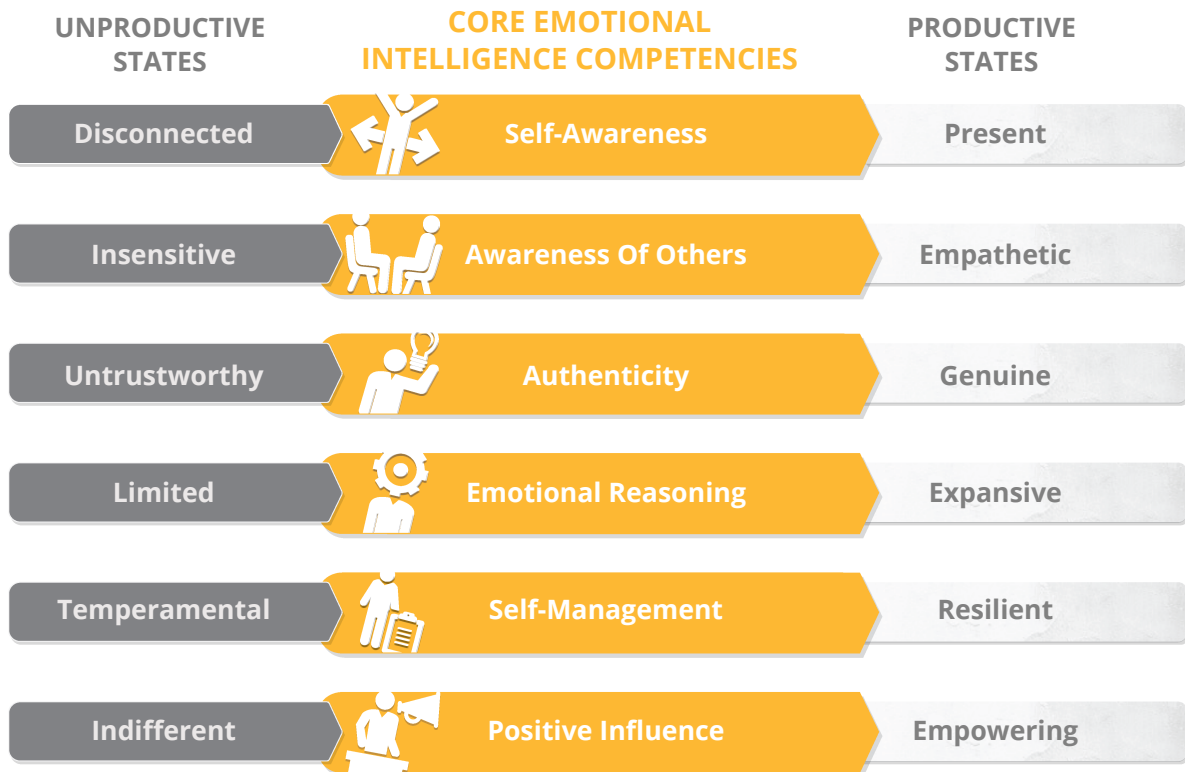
UNPRODUCTIVE STATES

CORE EMOTIONAL INTELLIGENCE COMPETENCIES

PRODUCTIVE STATES

| UNPRODUCTIVE STATES | CORE EMOTIONAL INTELLIGENCE COMPETENCIES | PRODUCTIVE STATES |
|---|---|---|
| Disconnected | Self-Awareness | Present |
| Insensitive | Awareness Of Others | Empathetic |
| Untrustworthy | Authenticity | Genuine |
| Limited | Emotional Reasoning | Expansive |
| Temperamental | Self-Management | Resilient |
| Indifferent | Positive Influence | Empowering |